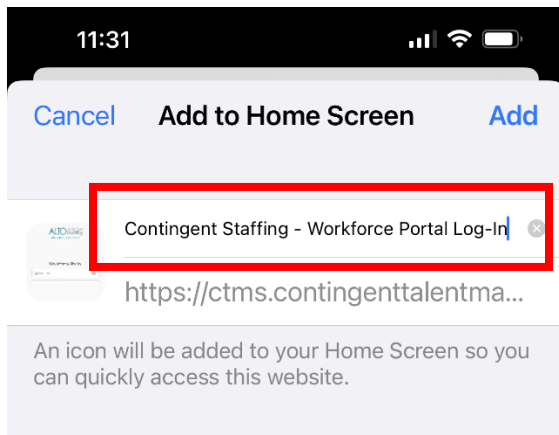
11:31

Cancel Add to Home Screen Add

Contingent Staffing - Workforce Portal Log-In

https://ctms.contingenttalentma...

An icon will be added to your Home Screen so you can quickly access this website.